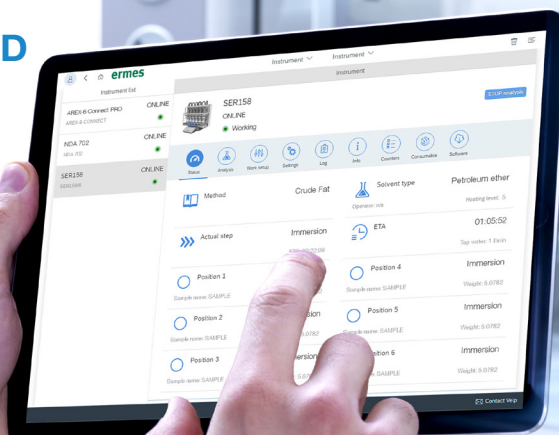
D

ermes

Instrument Instrument

Instrument list

Instrument

AREX 6 Connect PRO ONLINE
AREX 6 CONNECT

NDA 702 ONLINE
NDA 702

SER158 ONLINE
SER158

SER158
ONLINE
Working

STOP analysis

Status Analysis Work setup Settings Log Info Counters Consumable Software

Method Crude Fat

Solvent type Petroleum ether
Operator: n/a Heating level: 5

Actual step Immersion

ETA 01:05:52
Tap water: 1.5l/min

Position 1
Sample name: SAMPLE

Position 4 Immersion
Sample name: SAMPLE Weight: 5.0782

Position 2
Sample name: SAMPLE

Position 5 Immersion
Sample name: SAMPLE Weight: 5.0782

Position 3
Sample name: SAMPLE

Position 6 Immersion
Weight: 5.0782

Contact Velp